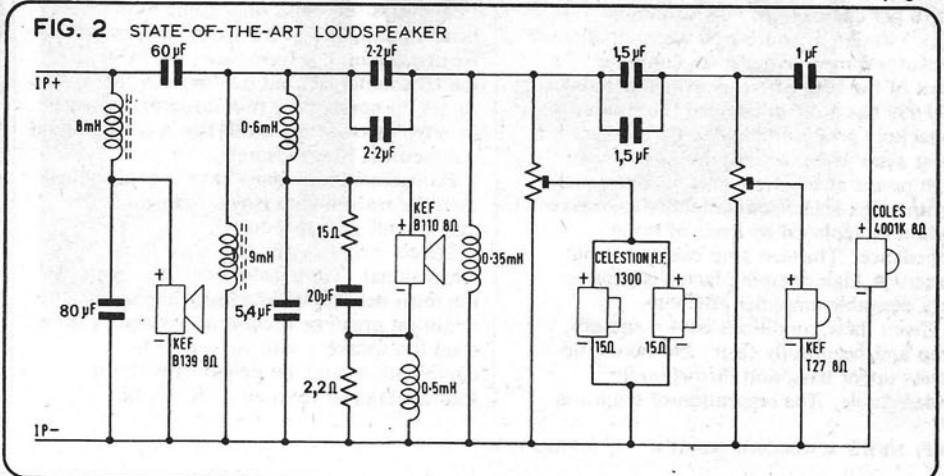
FIG. 2 STATE-OF-THE-ART LOUDSPEAKER

60μF

2·2μF

2·2μF

1,5μF

1,5μF

1μF

IP+

8mH

0·6mH

9mH

15Ω

KEF B110 8Ω

0·35mH

CELESTION H.F. 1300

15Ω

15Ω

COLES 4001K 8Ω

80μF

KEF B139 8Ω

5,4μF

20μF

2,2Ω

0·5mH

KEF T27 8Ω

IP-